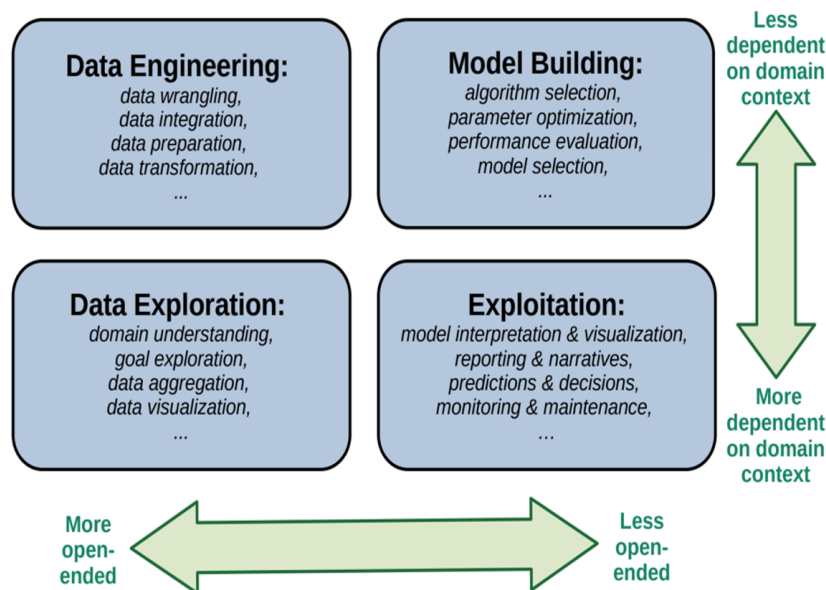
Data Engineering:
data wrangling,
data integration,
data preparation,
data transformation,
...

Model Building:
algorithm selection,
parameter optimization,
performance evaluation,
model selection,
...

Less dependent on domain context

Data Exploration:
domain understanding,
goal exploration,
data aggregation,
data visualization,
...

Exploitation:
model interpretation & visualization,
reporting & narratives,
predictions & decisions,
monitoring & maintenance,
...

More dependent on domain context

More open-ended

Less open-ended